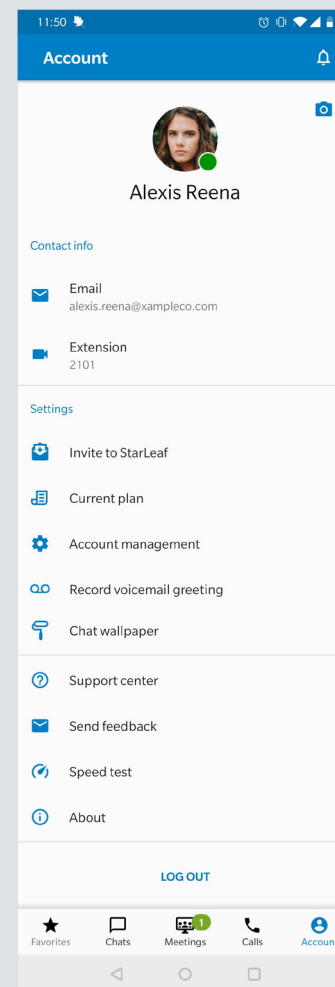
11:50

Account

Alexis Reena

Contact info

Email
alexis.reena@xampleco.com

Extension
2101

Settings

Invite to StarLeaf

Current plan

Account management

Record voicemail greeting

Chat wallpaper

Support center

Send feedback

Speed test

About

LOG OUT

Favorites
Chats
1
Meetings
Calls
Accoun